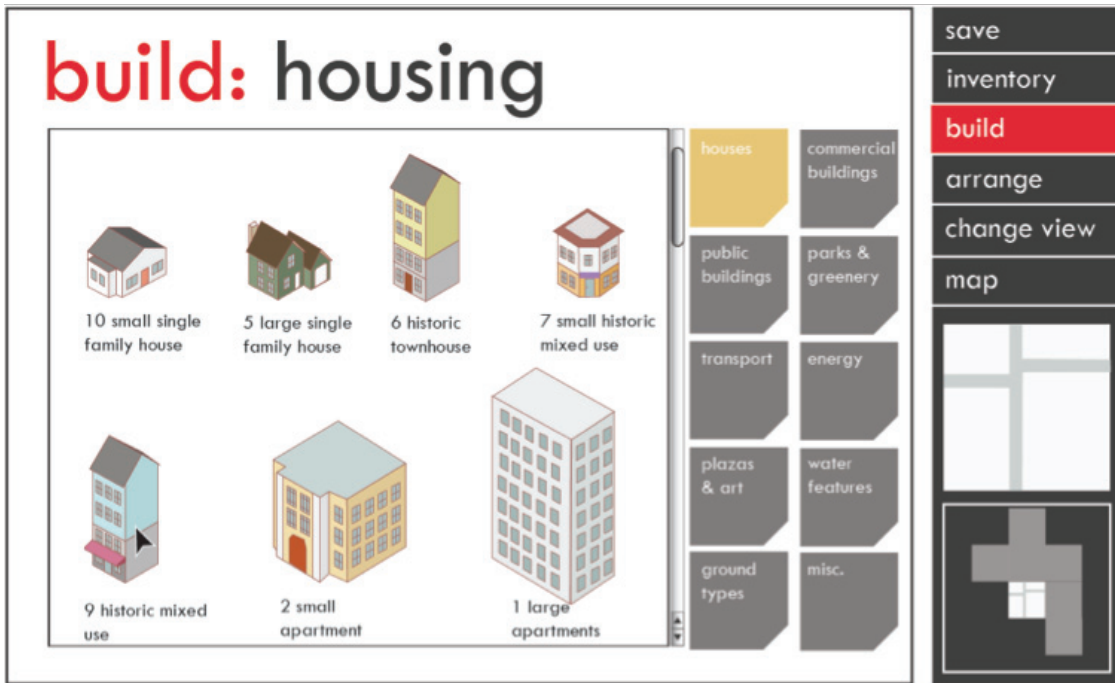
build: housing

10 small single family house

5 large single family house

6 historic townhouse

7 small historic mixed use

9 historic mixed use

2 small apartment

1 large apartments

houses

commercial buildings

public buildings

parks & greenery

transport

energy

plazas & art

water features

ground types

misc.

save

inventory

build

arrange

change view

map